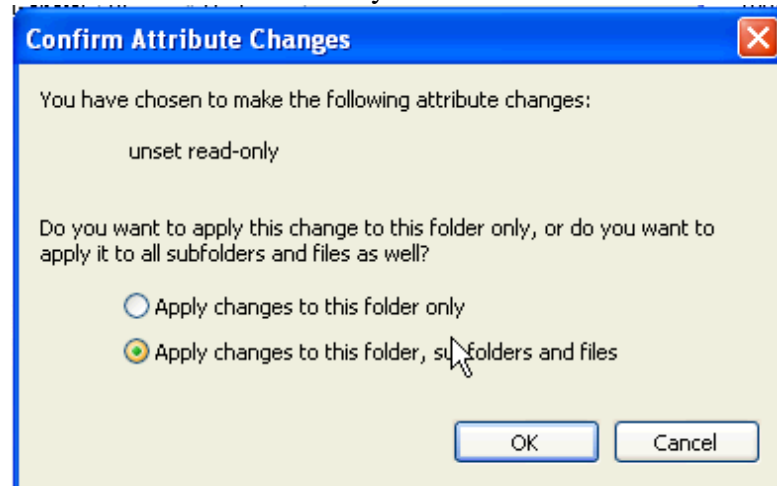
Confirm Attribute Changes

You have chosen to make the following attribute changes:

unset read-only

Do you want to apply this change to this folder only, or do you want to apply it to all subfolders and files as well?

Apply changes to this folder only

Apply changes to this folder, subfolders and files

OK

Cancel